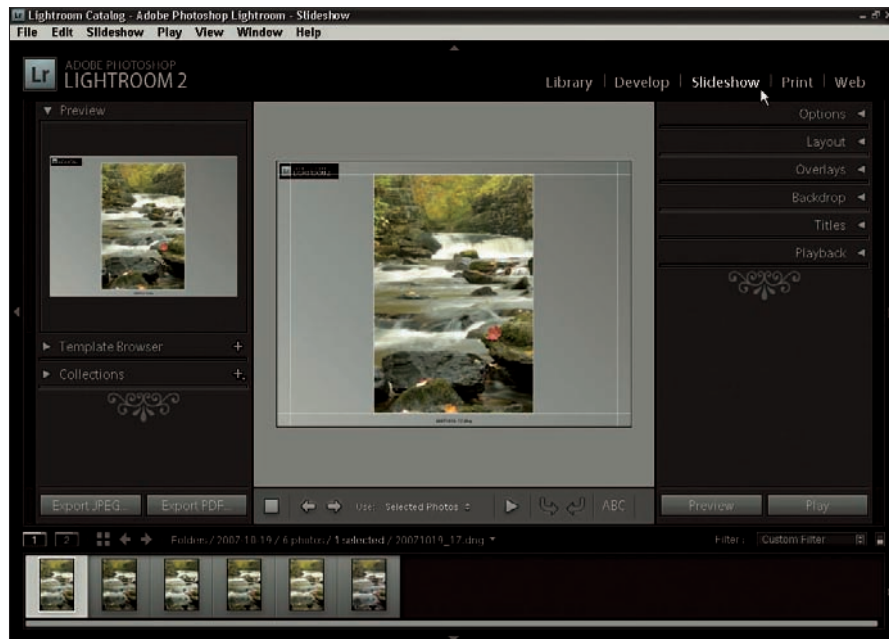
Lightroom Catalog - Adobe Photoshop Lightroom - Slideshow
File Edit Slideshow Play View Window Help

Lr ADOBE PHOTOSHOP LIGHTROOM 2

Library | Develop | Slideshow | Print | Web

▼ Preview

► Template Browser +
► Collections +

Export JPEG... Export PDF...

Options ◄
Layout ◄
Overlays ◄
Backdrop ◄
Titles ◄
Playback ◄

Use: Selected Photos ÷ ABC

Preview Play

1 2 Folder / 2007-10-19 / 6 photos / 1 selected / 20071019_17.dng ▾

Filter: Custom Filter